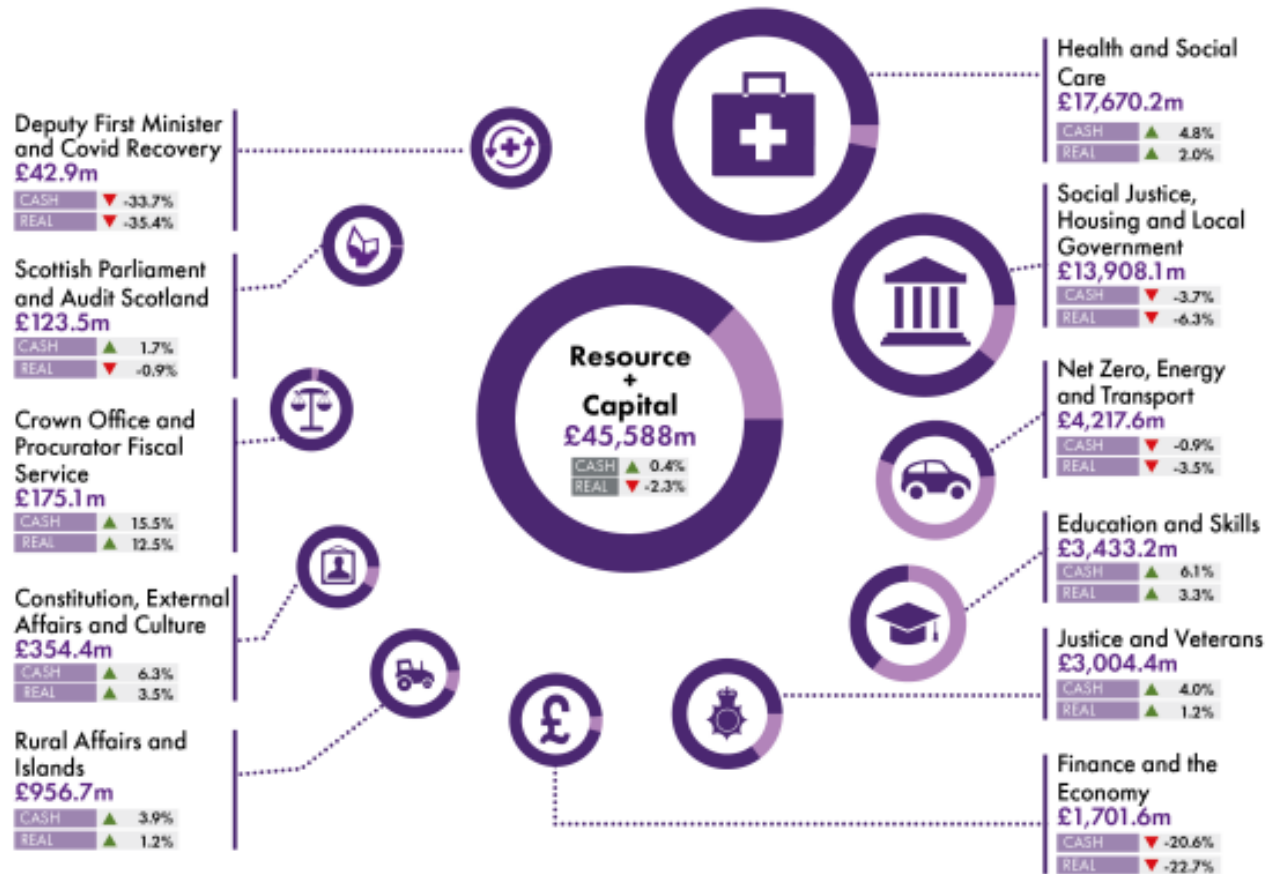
Deputy First Minister and Covid Recovery
£42.9m
CASH ▼ -33.7%
REAL ▼ -35.4%

Scottish Parliament and Audit Scotland
£123.5m
CASH ▲ 1.7%
REAL ▼ -0.9%

Crown Office and Procurator Fiscal Service
£175.1m
CASH ▲ 15.5%
REAL ▲ 12.5%

Constitution, External Affairs and Culture
£354.4m
CASH ▲ 6.3%
REAL ▲ 3.5%

Rural Affairs and Islands
£956.7m
CASH ▲ 3.9%
REAL ▲ 1.2%

Resource + Capital
£45,588m
CASH ▲ 0.4%
REAL ▼ -2.3%

Health and Social Care
£17,670.2m
CASH ▲ 4.8%
REAL ▲ 2.0%

Social Justice, Housing and Local Government
£13,908.1m
CASH ▼ -3.7%
REAL ▼ -6.3%

Net Zero, Energy and Transport
£4,217.6m
CASH ▼ -0.9%
REAL ▼ -3.5%

Education and Skills
£3,433.2m
CASH ▲ 6.1%
REAL ▲ 3.3%

Justice and Veterans
£3,004.4m
CASH ▲ 4.0%
REAL ▲ 1.2%

Finance and the Economy
£1,701.6m
CASH ▼ -20.6%
REAL ▼ -22.7%